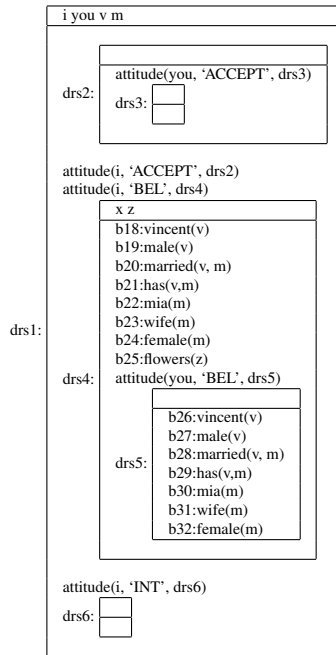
drs1:

i you v m

drs2:

attitude(you, 'ACCEPT', drs3)

drs3:

attitude(i, 'ACCEPT', drs2)
attitude(i, 'BEL', drs4)

drs4:

x z

b18:vincent(v)
b19:male(v)
b20:married(v, m)
b21:has(v,m)
b22:mia(m)
b23:wife(m)
b24:female(m)
b25:flowers(z)
attitude(you, 'BEL', drs5)

drs5:

b26:vincent(v)
b27:male(v)
b28:married(v, m)
b29:has(v,m)
b30:mia(m)
b31:wife(m)
b32:female(m)

attitude(i, 'INT', drs6)

drs6: